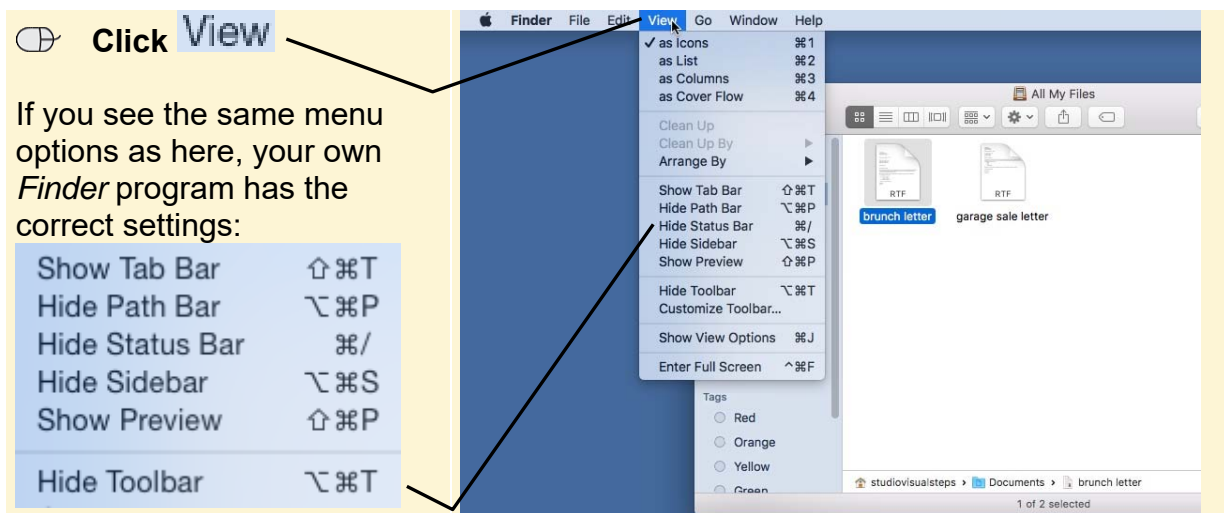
Click View

If you see the same menu options as here, your own *Finder* program has the correct settings:

| | |
|---|---|
| Show Tab Bar | ⇧⌘T |
| Hide Path Bar | ⌥⌘P |
| Hide Status Bar | ⌘/ |
| Hide Sidebar | ⌥⌘S |
| Show Preview | ⇧⌘P |
| Hide Toolbar | ⌥⌘T |

Finder File Edit View Go Window Help

✓ as Icons ⌘1
as List ⌘2
as Columns ⌘3
as Cover Flow ⌘4
Clean Up
Clean Up By ▶
Arrange By ▶
Show Tab Bar ⇧⌘T
Hide Path Bar ⌥⌘P
Hide Status Bar ⌘/
Hide Sidebar ⌥⌘S
Show Preview ⇧⌘P
Hide Toolbar ⌥⌘T
Customize Toolbar...
Show View Options ⌘J
Enter Full Screen ^⌘F

All My Files
RTF brunch letter
RTF garage sale letter

Tags
Red
Orange
Yellow
Green

studiovisualsteps › Documents › brunch letter
1 of 2 selected